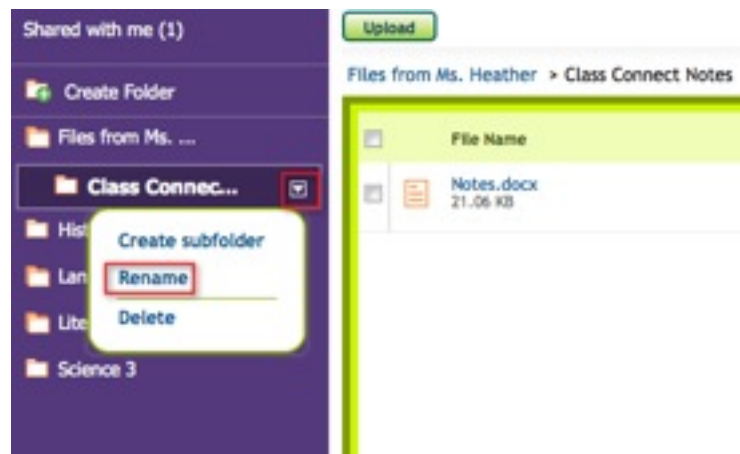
Shared with me (1)

Create Folder

Files from Ms. ...

Class Connec...

His

Lan

Lite

Science 3

Create subfolder

Rename

Delete

Upload

Files from Ms. Heather > Class Connect Notes

File Name

Notes.docx
21.06 KB